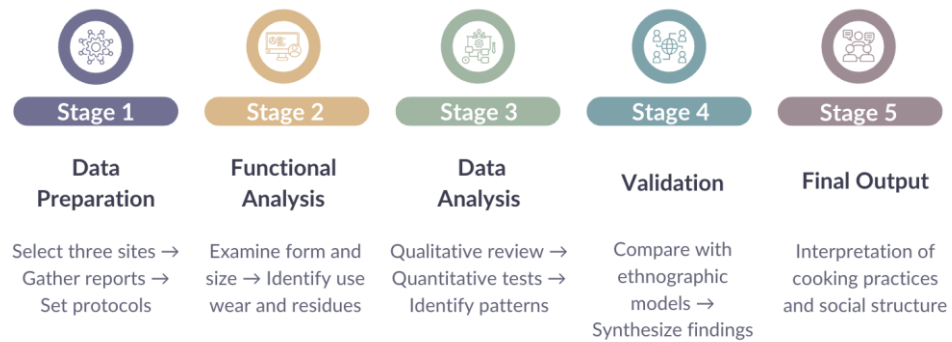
Stage 1

Data Preparation

Select three sites → Gather reports → Set protocols

Stage 2

Functional Analysis

Examine form and size → Identify use wear and residues

Stage 3

Data Analysis

Qualitative review → Quantitative tests → Identify patterns

Stage 4

Validation

Compare with ethnographic models → Synthesize findings

Stage 5

Final Output

Interpretation of cooking practices and social structure